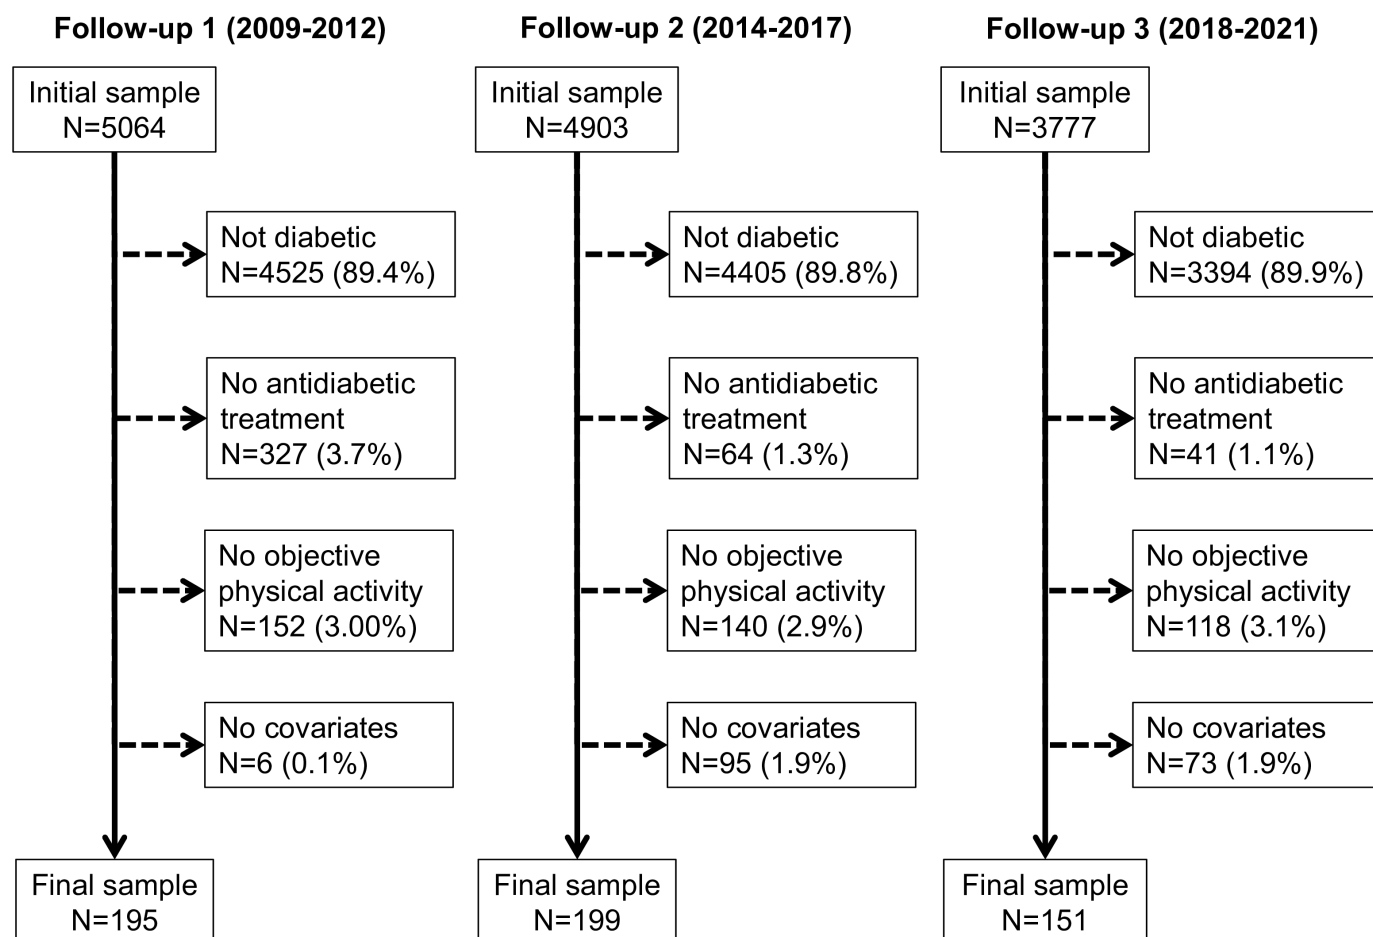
Follow-up 1 (2009-2012)

Initial sample
N=5064

Not diabetic
N=4525 (89.4%)

No antidiabetic treatment
N=327 (3.7%)

No objective physical activity
N=152 (3.00%)

No covariates
N=6 (0.1%)

Final sample
N=195

Follow-up 2 (2014-2017)

Initial sample
N=4903

Not diabetic
N=4405 (89.8%)

No antidiabetic treatment
N=64 (1.3%)

No objective physical activity
N=140 (2.9%)

No covariates
N=95 (1.9%)

Final sample
N=199

Follow-up 3 (2018-2021)

Initial sample
N=3777

Not diabetic
N=3394 (89.9%)

No antidiabetic treatment
N=41 (1.1%)

No objective physical activity
N=118 (3.1%)

No covariates
N=73 (1.9%)

Final sample
N=151